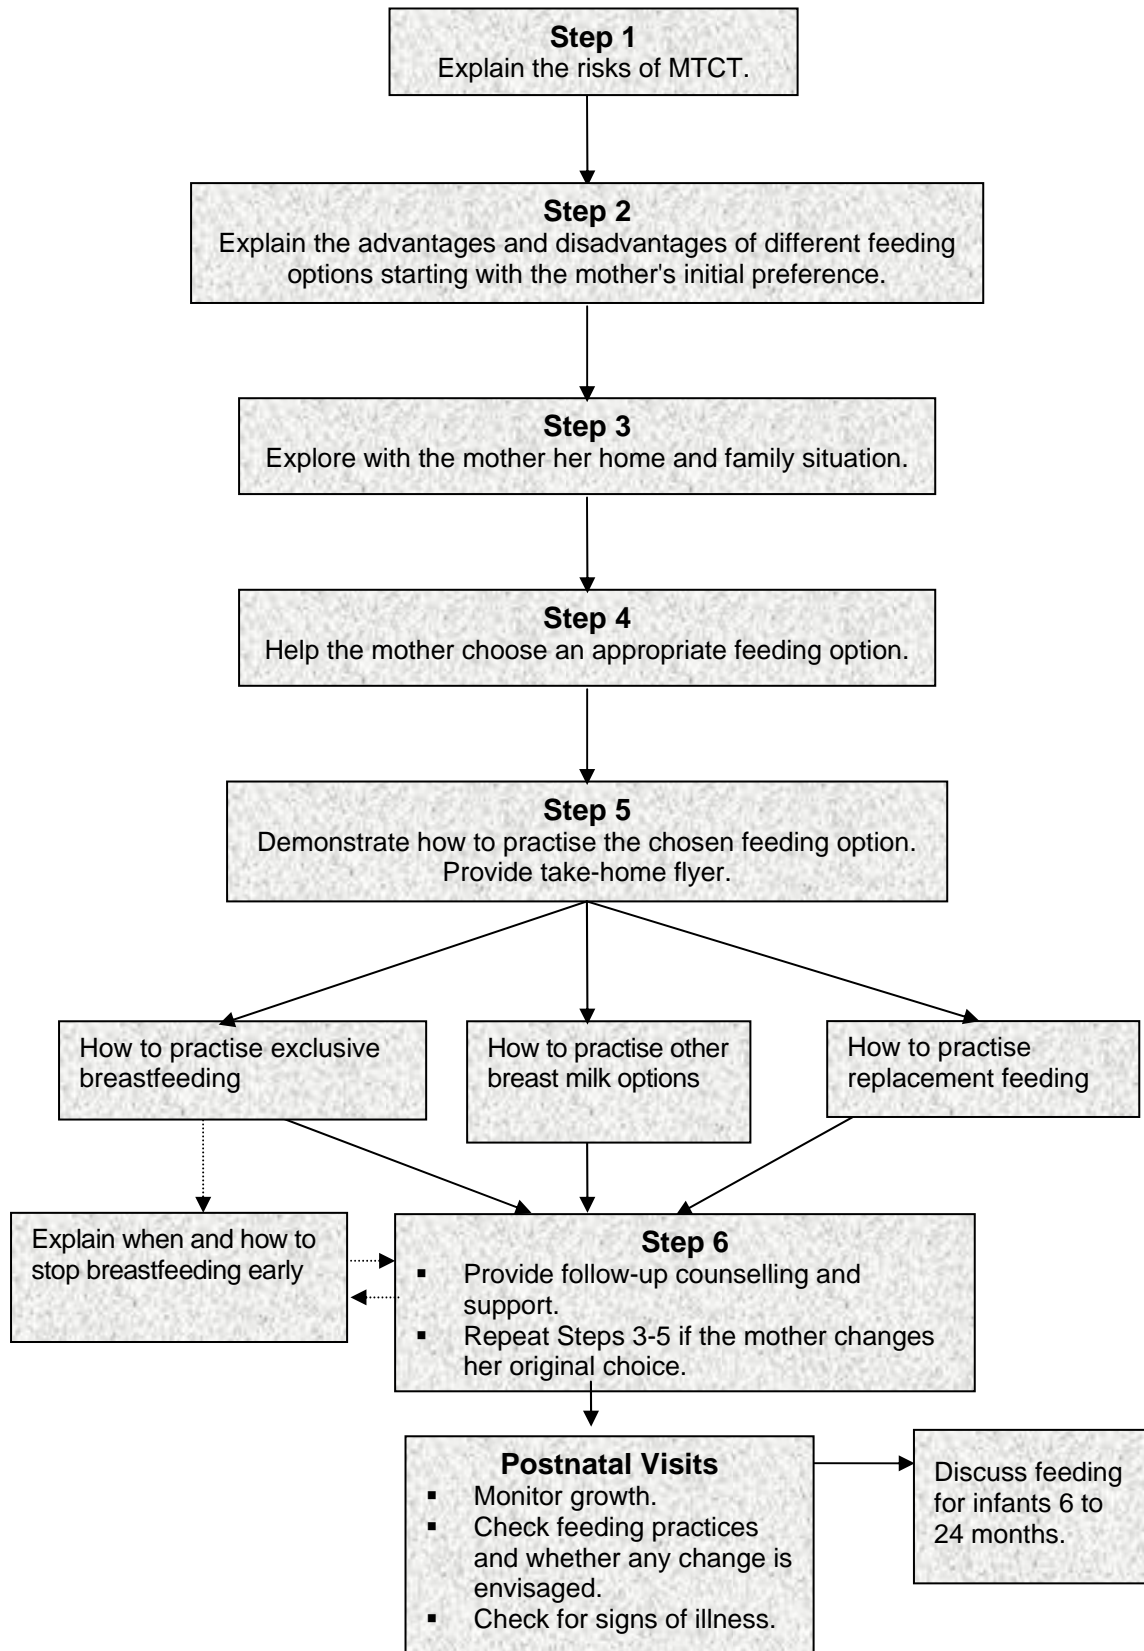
**Step 1**
Explain the risks of MTCT.

**Step 2**
Explain the advantages and disadvantages of different feeding options starting with the mother's initial preference.

**Step 3**
Explore with the mother her home and family situation.

**Step 4**
Help the mother choose an appropriate feeding option.

**Step 5**
Demonstrate how to practise the chosen feeding option. Provide take-home flyer.

How to practise exclusive breastfeeding

How to practise other breast milk options

How to practise replacement feeding

Explain when and how to stop breastfeeding early

**Step 6**
- Provide follow-up counselling and support.
- Repeat Steps 3-5 if the mother changes her original choice.

**Postnatal Visits**
- Monitor growth.
- Check feeding practices and whether any change is envisaged.
- Check for signs of illness.

Discuss feeding for infants 6 to 24 months.